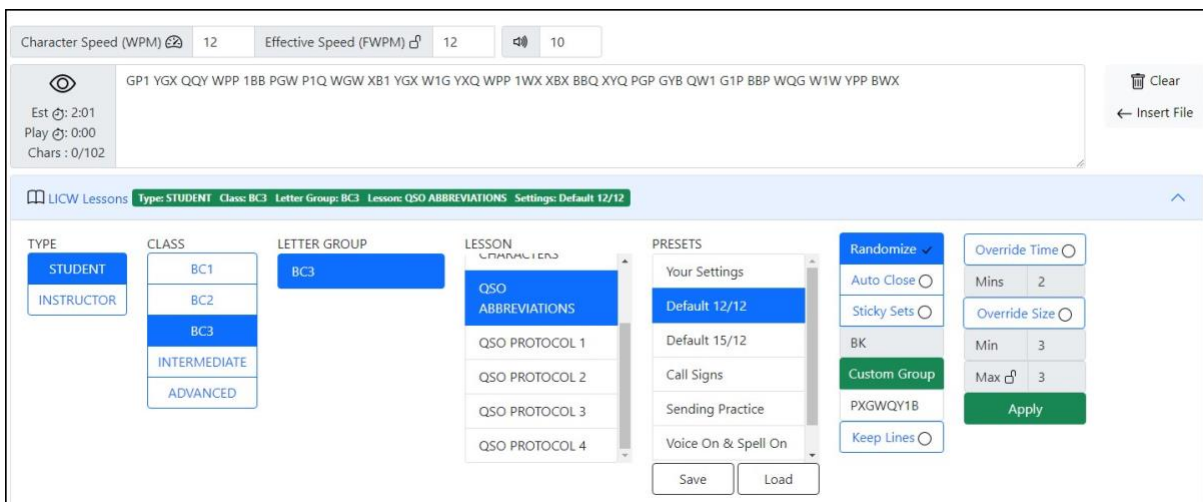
Character Speed (WPM) 12 Effective Speed (FWPM) 12 10

GP1 YGX QQY WPP 1BB PGW P1Q WGW XB1 YGX W1G YXQ WPP 1WX XBX BBQ XYQ PGP GYB QW1 G1P BBP WQG W1W YPP BWX

Est : 2:01
Play : 0:00
Chars : 0/102

Clear
← Insert File

LICW Lessons Type: STUDENT Class: BC3 Letter Group: BC3 Lesson: QSO ABBREVIATIONS Settings: Default 12/12

TYPE
STUDENT
INSTRUCTOR

CLASS
BC1
BC2
BC3
INTERMEDIATE
ADVANCED

LETTER GROUP
BC3

LESSON
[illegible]
QSO ABBREVIATIONS
QSO PROTOCOL 1
QSO PROTOCOL 2
QSO PROTOCOL 3
QSO PROTOCOL 4

PRESETS
Your Settings
Default 12/12
Default 15/12
Call Signs
Sending Practice
Voice On & Spell On

Save
Load

Randomize
Auto Close
Sticky Sets
BK
Custom Group
PXGWQY1B
Keep Lines

Override Time
Mins 2
Override Size
Min 3
Max 3
Apply